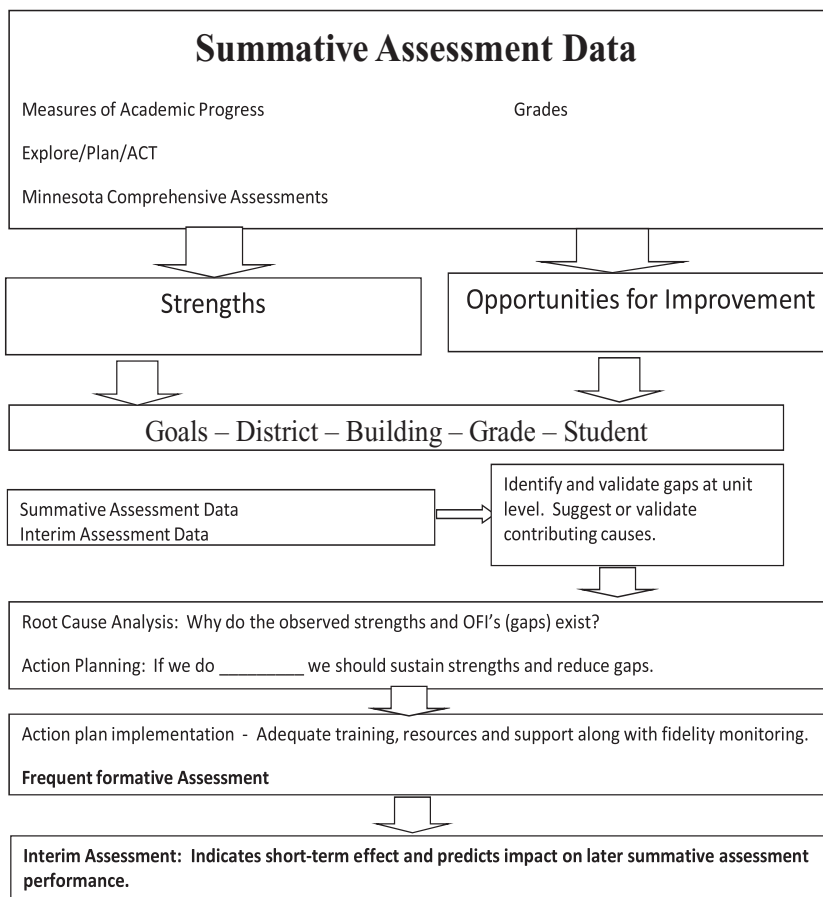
Summative Assessment Data

Measures of Academic Progress

Grades

Explore/Plan/ACT

Minnesota Comprehensive Assessments

Strengths

Opportunities for Improvement

Goals – District – Building – Grade – Student

Summative Assessment Data
Interim Assessment Data

Identify and validate gaps at unit level. Suggest or validate contributing causes.

Root Cause Analysis: Why do the observed strengths and OFI's (gaps) exist?

Action Planning: If we do _________ we should sustain strengths and reduce gaps.

Action plan implementation - Adequate training, resources and support along with fidelity monitoring.

Frequent formative Assessment

Interim Assessment: Indicates short-term effect and predicts impact on later summative assessment performance.